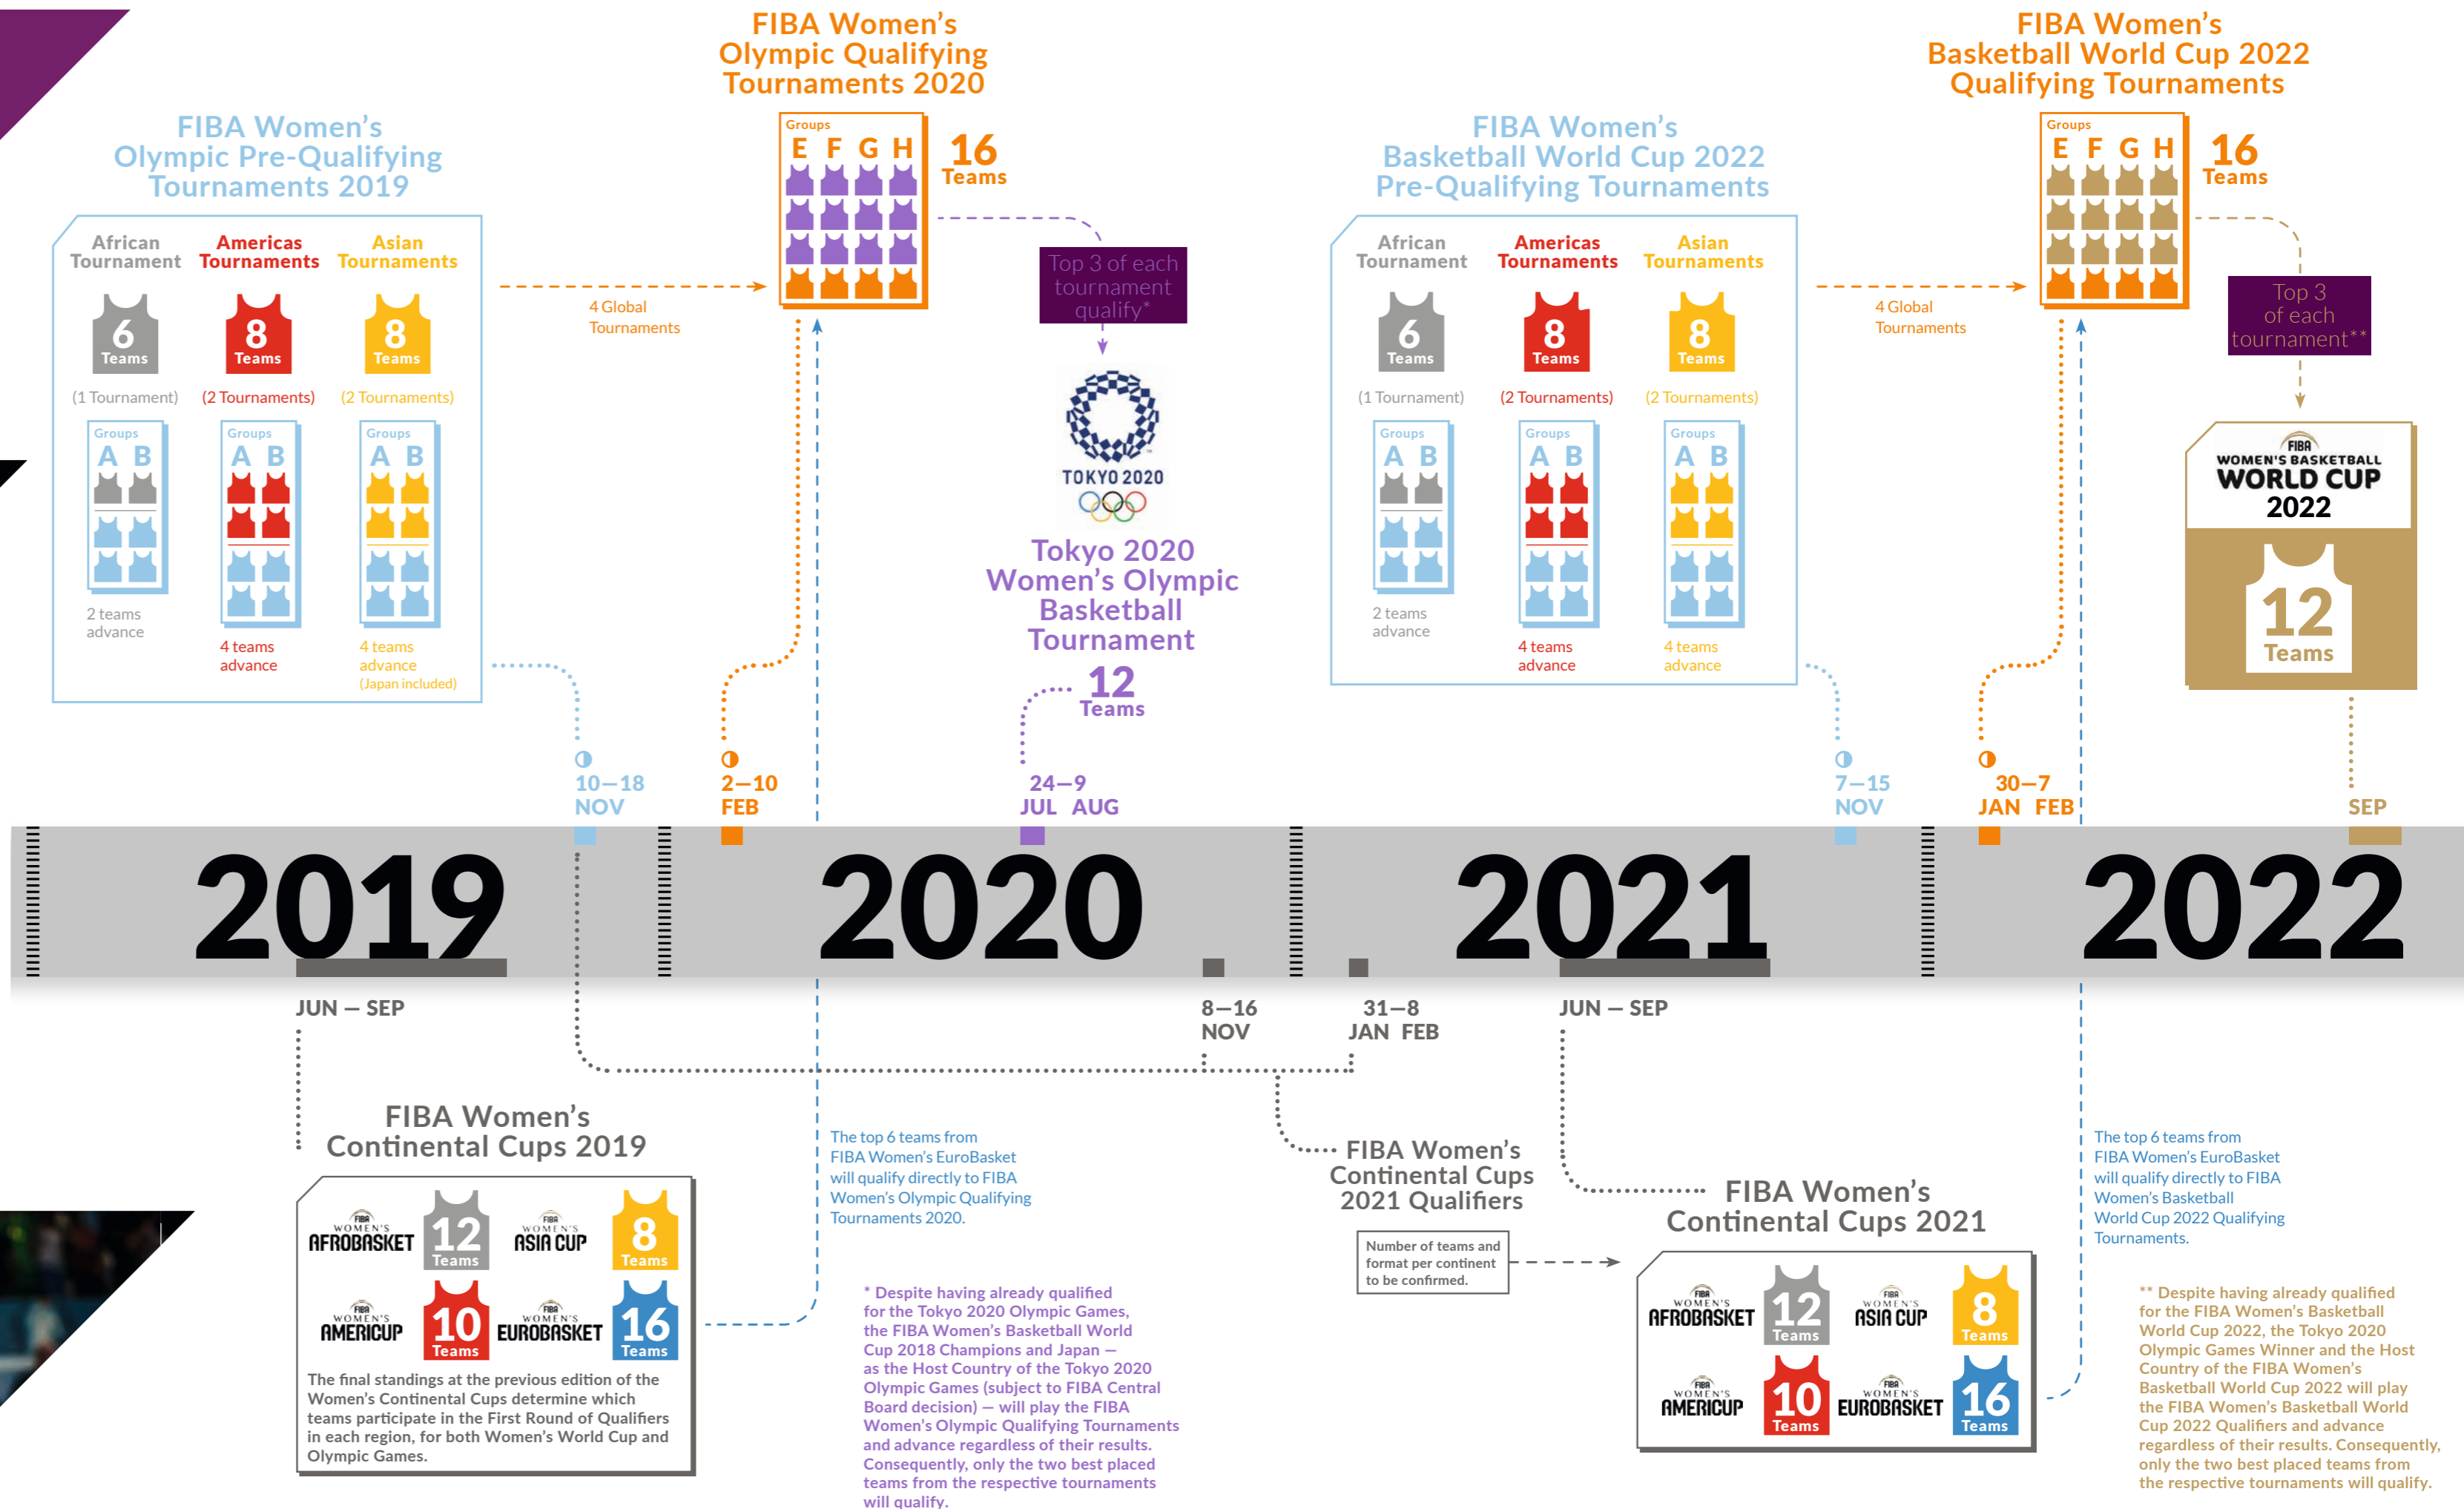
FIBA Women's Olympic Pre-Qualifying Tournaments 2019

African Tournament
Americas Tournaments
Asian Tournaments

6 Teams
8 Teams
8 Teams

(1 Tournament)
(2 Tournaments)
(2 Tournaments)

Groups A B
Groups A B
Groups A B

2 teams advance
4 teams advance
4 teams advance (Japan included)

FIBA Women's Olympic Qualifying Tournaments 2020

Groups E F G H

16 Teams

4 Global Tournaments

Top 3 of each tournament qualify*

TOKYO 2020

Tokyo 2020 Women's Olympic Basketball Tournament

12 Teams

FIBA Women's Basketball World Cup 2022 Pre-Qualifying Tournaments

African Tournament
Americas Tournaments
Asian Tournaments

6 Teams
8 Teams
8 Teams

(1 Tournament)
(2 Tournaments)
(2 Tournaments)

Groups A B
Groups A B
Groups A B

2 teams advance
4 teams advance
4 teams advance

FIBA Women's Basketball World Cup 2022 Qualifying Tournaments

Groups E F G H

16 Teams

4 Global Tournaments

Top 3 of each tournament**

FIBA WOMEN'S BASKETBALL WORLD CUP 2022

12 Teams

10–18 NOV
2–10 FEB
24–9 JUL AUG
7–15 NOV
30–7 JAN FEB
SEP

2019
2020
2021
2022

JUN – SEP
8–16 NOV
31–8 JAN FEB
JUN – SEP

FIBA Women's Continental Cups 2019

FIBA WOMEN'S AFROBASKET 12 Teams
FIBA WOMEN'S ASIA CUP 8 Teams
FIBA WOMEN'S AMERICUP 10 Teams
FIBA WOMEN'S EUROBASKET 16 Teams

The final standings at the previous edition of the Women's Continental Cups determine which teams participate in the First Round of Qualifiers in each region, for both Women's World Cup and Olympic Games.

The top 6 teams from FIBA Women's EuroBasket will qualify directly to FIBA Women's Olympic Qualifying Tournaments 2020.

* Despite having already qualified for the Tokyo 2020 Olympic Games, the FIBA Women's Basketball World Cup 2018 Champions and Japan – as the Host Country of the Tokyo 2020 Olympic Games (subject to FIBA Central Board decision) – will play the FIBA Women's Olympic Qualifying Tournaments and advance regardless of their results. Consequently, only the two best placed teams from the respective tournaments will qualify.

FIBA Women's Continental Cups 2021 Qualifiers

Number of teams and format per continent to be confirmed.

FIBA Women's Continental Cups 2021

FIBA WOMEN'S AFROBASKET 12 Teams
FIBA WOMEN'S ASIA CUP 8 Teams
FIBA WOMEN'S AMERICUP 10 Teams
FIBA WOMEN'S EUROBASKET 16 Teams

The top 6 teams from FIBA Women's EuroBasket will qualify directly to FIBA Women's Basketball World Cup 2022 Qualifying Tournaments.

** Despite having already qualified for the FIBA Women's Basketball World Cup 2022, the Tokyo 2020 Olympic Games Winner and the Host Country of the FIBA Women's Basketball World Cup 2022 will play the FIBA Women's Basketball World Cup 2022 Qualifiers and advance regardless of their results. Consequently, only the two best placed teams from the respective tournaments will qualify.